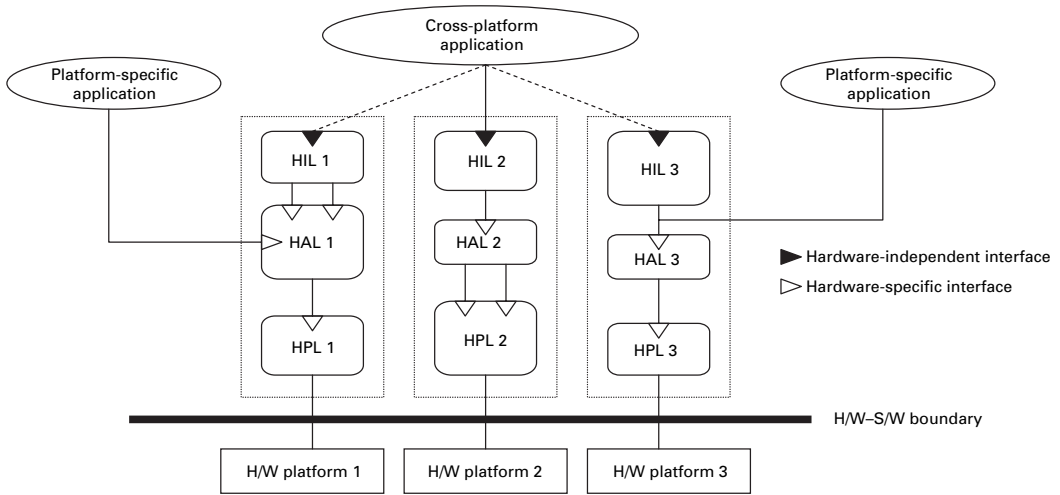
Cross-platform application

Platform-specific application

Platform-specific application

HIL 1

HAL 1

HPL 1

HIL 2

HAL 2

HPL 2

HIL 3

HAL 3

HPL 3

Hardware-independent interface

Hardware-specific interface

H/W–S/W boundary

H/W platform 1

H/W platform 2

H/W platform 3